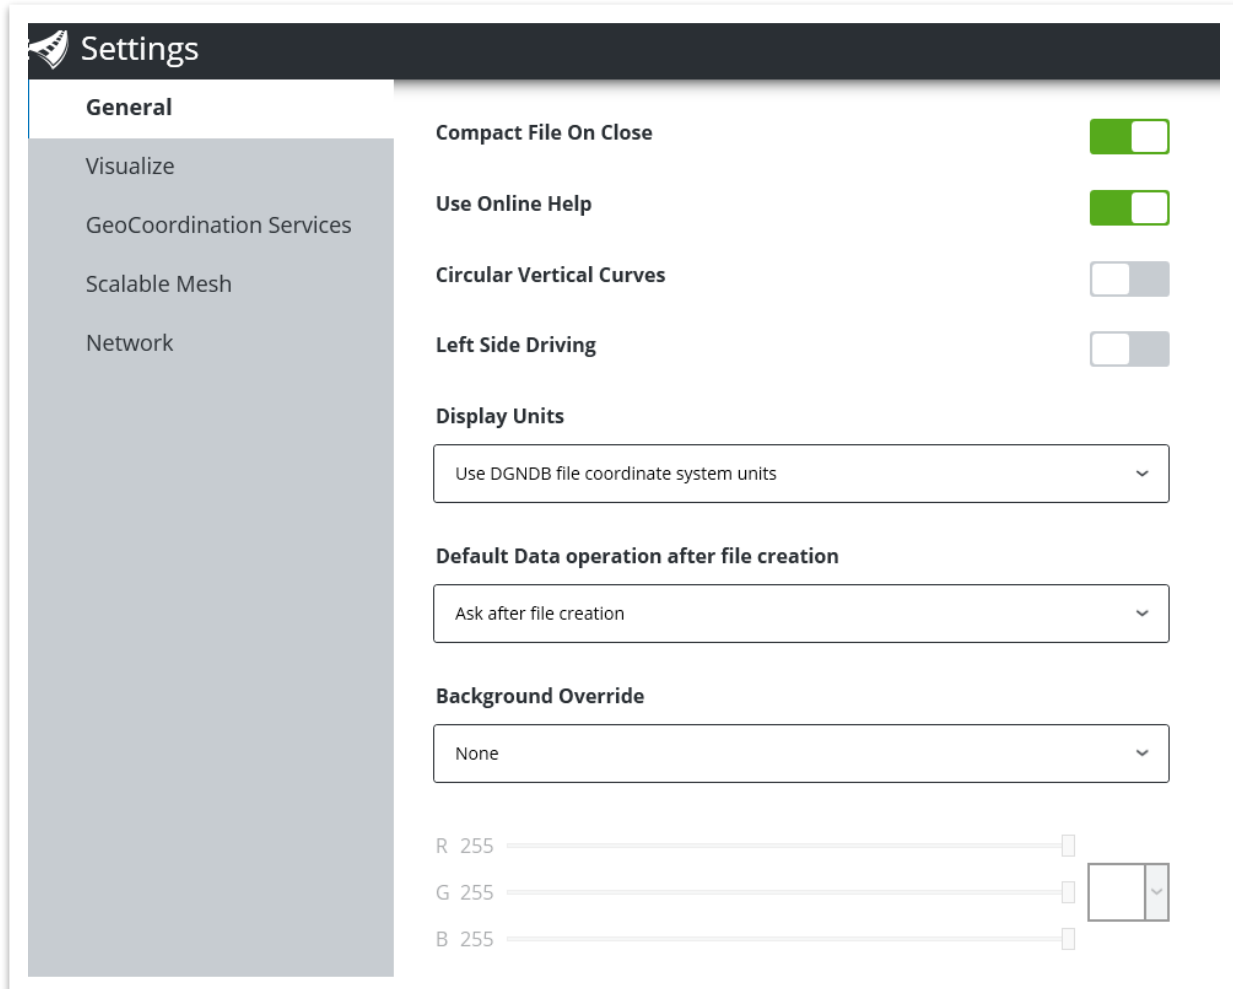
Settings

General
Visualize
GeoCoordination Services
Scalable Mesh
Network

Compact File On Close
Use Online Help
Circular Vertical Curves
Left Side Driving

Display Units
Use DGNDB file coordinate system units

Default Data operation after file creation
Ask after file creation

Background Override
None

R 255
G 255
B 255